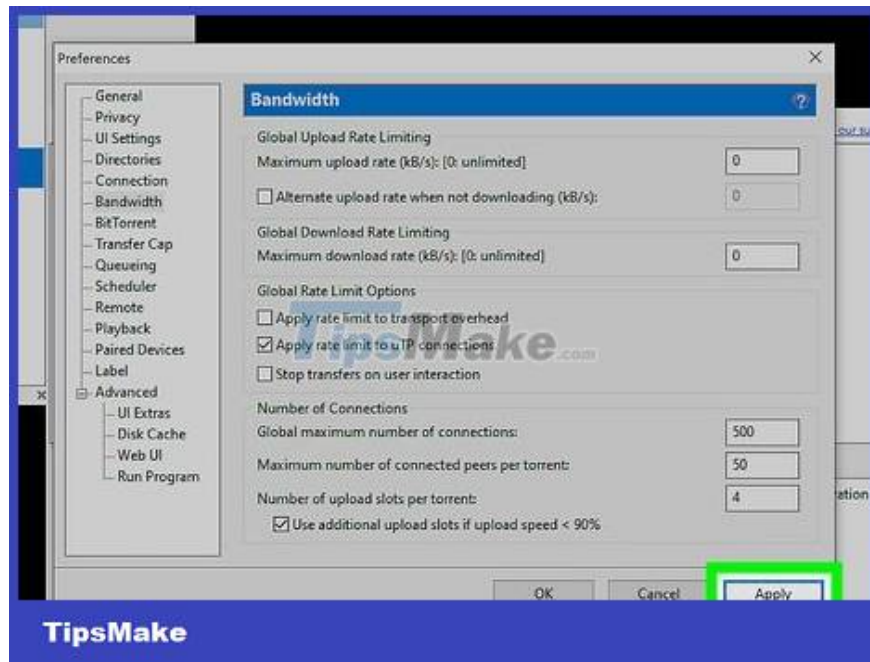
Preferences

General
Privacy
UI Settings
Directories
Connection
Bandwidth
BitTorrent
Transfer Cap
Queueing
Scheduler
Remote
Playback
Paired Devices
Label
Advanced
UI Extras
Disk Cache
Web UI
Run Program

Bandwidth

Global Upload Rate Limiting
Maximum upload rate (kB/s): [0: unlimited] 0
Alternate upload rate when not downloading (kB/s): 0

Global Download Rate Limiting
Maximum download rate (kB/s): [0: unlimited] 0

Global Rate Limit Options
Apply rate limit to transport overhead
Apply rate limit to uTP connections
Stop transfers on user interaction

Number of Connections
Global maximum number of connections: 500
Maximum number of connected peers per torrent: 50
Number of upload slots per torrent: 4
Use additional upload slots if upload speed < 90%

OK Cancel Apply

TipsMake.com

TipsMake